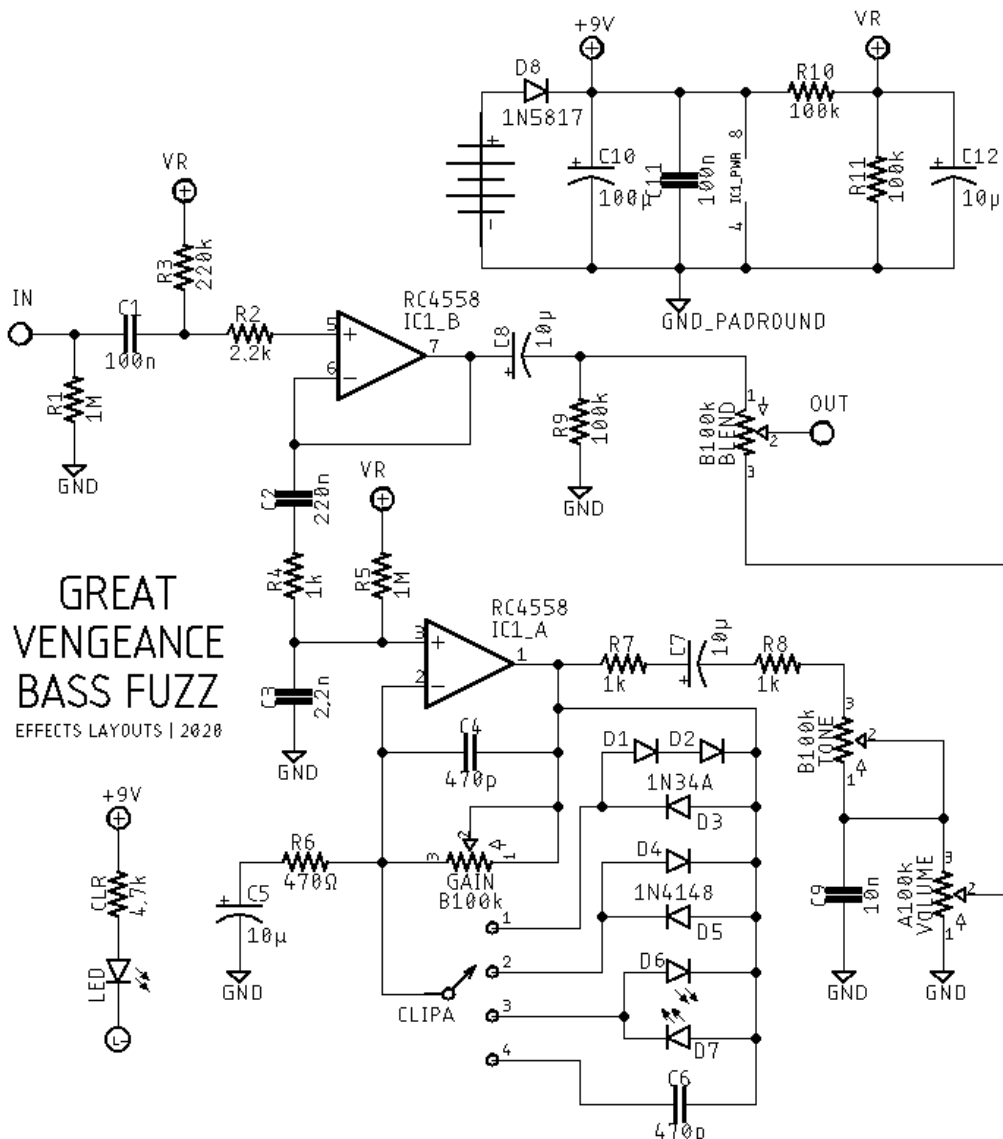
+9V
D8
1N5817
VR
R10
100k
C10
100µ
C11
100n
8
IC1_PWR
4
R11
100k
C12
10µ
GND_PADROUND

VR
R3
220k
IN
C1
100n
R2
2.2k
R1
1M
GND
RC4558
IC1_B
5
6
7
C8
10µ
R9
100k
GND
B100k
BLEND
1
2
3
OUT

C2
220n
R4
1k
VR
R5
1M
C3
2.2n
GND

GREAT
VENGEANCE
BASS FUZZ
EFFECTS LAYOUTS | 2020

RC4558
IC1_A
3
2
1
R7
1k
C7
10µ
R8
1k
C4
470p
D1
D2
1N34A
D3
B100k
TONE
3
2
1
4
R6
470Ω
GAIN
B100k
3
2
1
4
D4
1N4148
D5
C9
10n
A100k
VOLUME
3
2
1
4
GND
GND

+9V
CLR
4.7k
LED

C5
10µ
GND
CLIPA
1
2
3
4
D6
D7
C6
470p